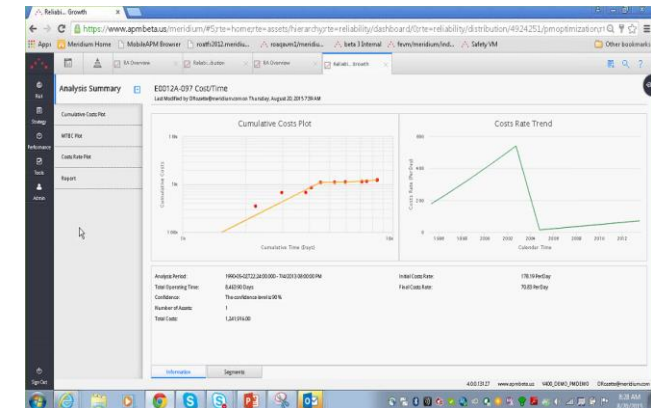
Reliabi... Growth

https://www.apmbeta.us/meridium/#5;rte=home;rte=assets/hierarchy;rte=reliability/dashboard/0;rte=reliability/distribution/4924251/pmoptimization/1

Apps Meridium Home MobileAPM Browser roath2012.meridiu... roaqaum2/meridiu... beta 3 Internal fevm/meridium/ind... Safety VM Other bookmarks

RA Overview Reliabi...duction RA Overview Reliabi...Growth

Analysis Summary

Cumulative Costs Plot

MTBC Plot

Costs Rate Plot

Report

E0012A-097 Cost/Time

Last Modified by DRozette@meridium.com on Thursday, August 20, 2015 7:39 AM

Cumulative Costs Plot

Costs Rate Trend

Cumulative Costs

Cumulative Time (Days)

Costs Rate (Per Day)

Calendar Time

1998 2000 2002 2004 2006 2008 2010 2012

Analysis Period: 1990-03-02T22:24:00.000 - 7/4/2013 00:00:00 PM

Total Operating Time: 8,463.90 Days

Confidence: The confidence level is 90 %

Number of Assets: 1

Total Costs: 1,341,974.00

Initial Costs Rate: 178.19 Per Day

Final Costs Rate: 70.83 Per Day

Information Segments

4.0.0.1312.7 www.apmbeta.us V400_DEMO_FMOSMO DRozette@meridium.com

Root Strategy Performance Tools Admin Sign Out

8:38 AM